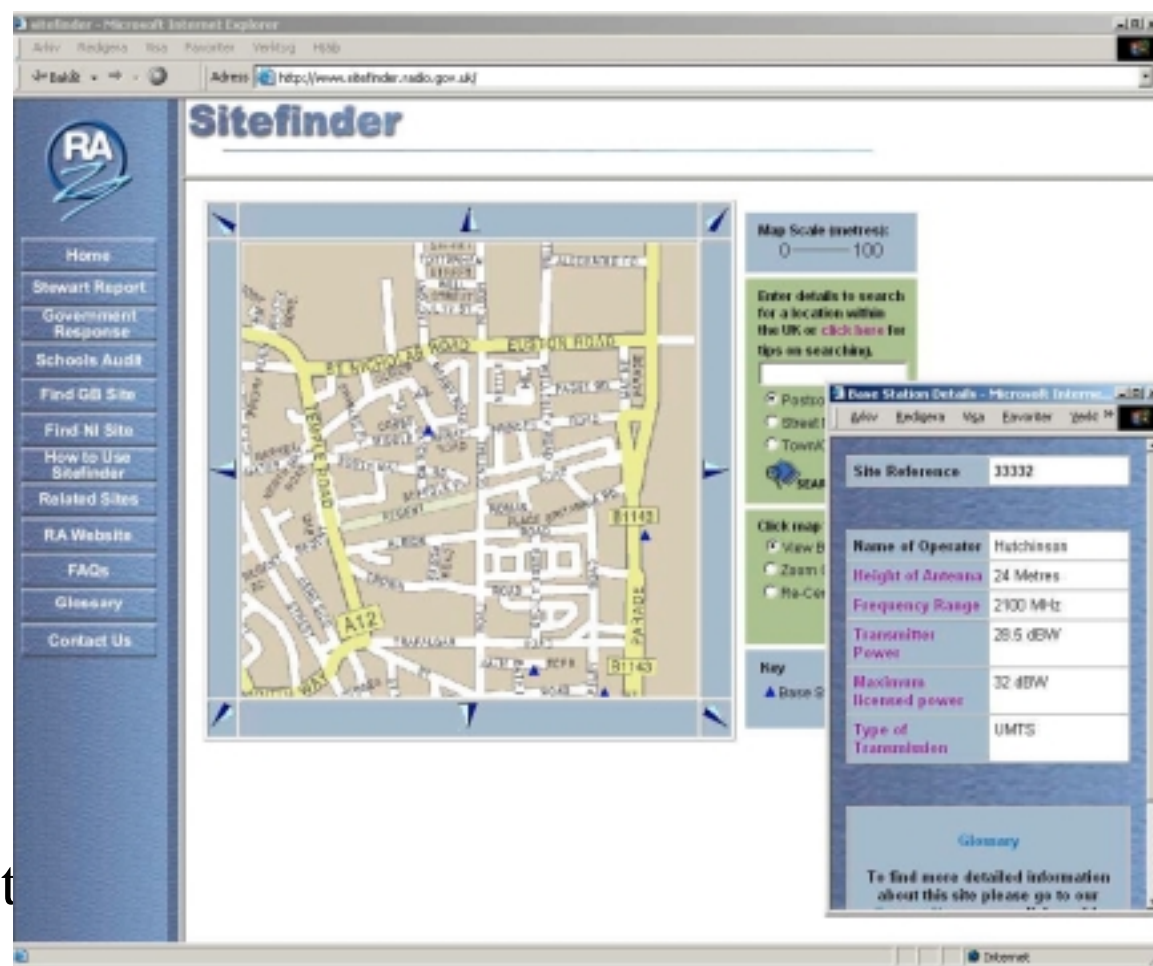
sitefinder - Microsoft Internet Explorer

Arkiv Redigera Visa Favoriter Verktyg Hjälp

Bakåt

Adress http://www.sitefinder.radio.gov.uk/

Sitefinder

RA

Home
Stewart Report
Government Response
Schools Audit
Find GB Site
Find NI Site
How to Use Sitefinder
Related Sites
RA Website
FAQs
Glossary
Contact Us

ST NICHOLAS ROAD
EUSTON ROAD
TEMPLE ROAD
A12
B1143
B1143
PARADE
REGENT
ALBION
TRAFALGAR

Map Scale (metres):
0 —— 100

Enter details to search for a location within the UK or click here for tips on searching.

Postco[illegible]
Street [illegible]
Town/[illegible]
SEAR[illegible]

Click map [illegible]
View B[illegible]
Zoom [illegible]
Re-Ce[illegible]

Key
Base S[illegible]

Base Station Details - Microsoft Interne...

Arkiv Redigera Visa Favoriter Verkt

| Site Reference | 33332 |
|---|---|

| Name of Operator | Hutchinson |
|---|---|
| Height of Antenna | 24 Metres |
| Frequency Range | 2100 MHz |
| Transmitter Power | 28.5 dBW |
| Maximum licensed power | 32 dBW |
| Type of Transmission | UMTS |

Glossary

To find more detailed information about this site please go to our

t

Internet